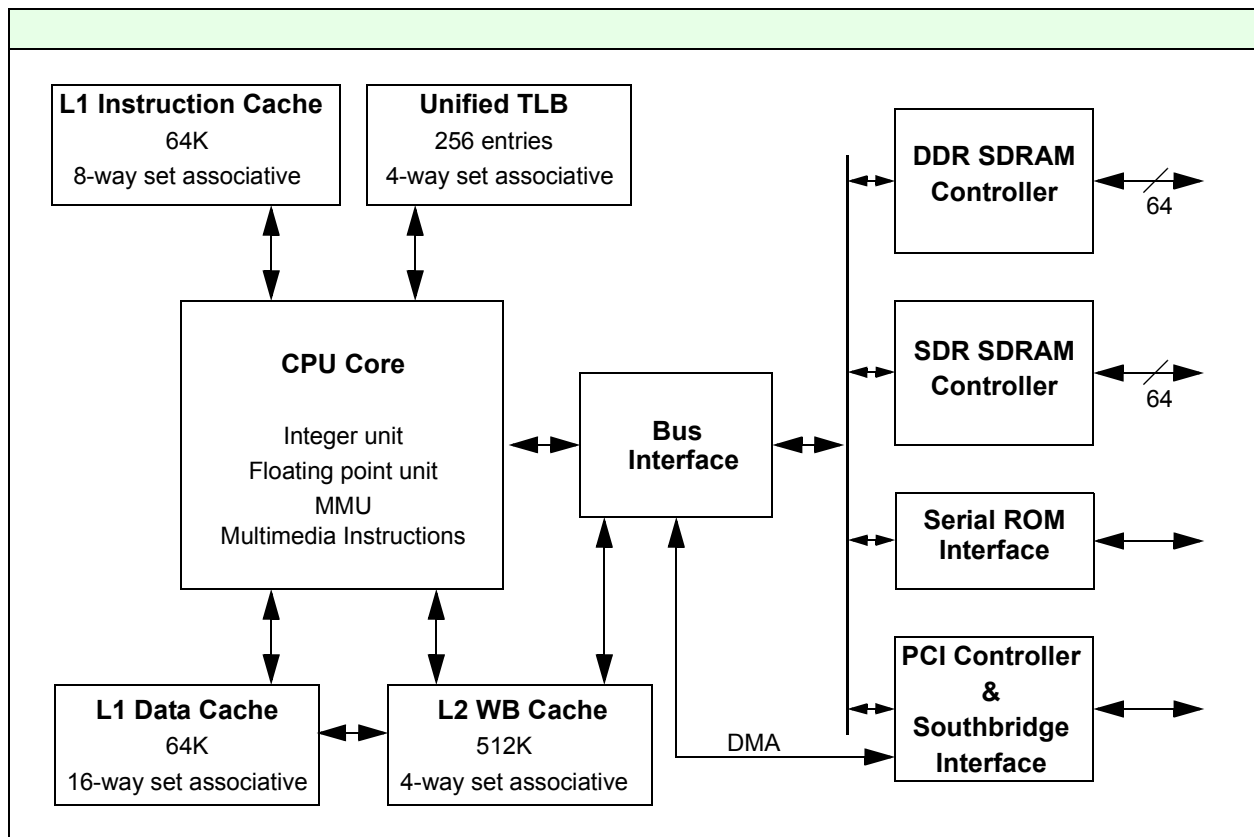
L1 Instruction Cache
64K
8-way set associative

Unified TLB
256 entries
4-way set associative

DDR SDRAM
Controller

64

CPU Core

Integer unit
Floating point unit
MMU
Multimedia Instructions

Bus
Interface

SDR SDRAM
Controller

64

Serial ROM
Interface

PCI Controller
&
Southbridge
Interface

L1 Data Cache
64K
16-way set associative

L2 WB Cache
512K
4-way set associative

DMA